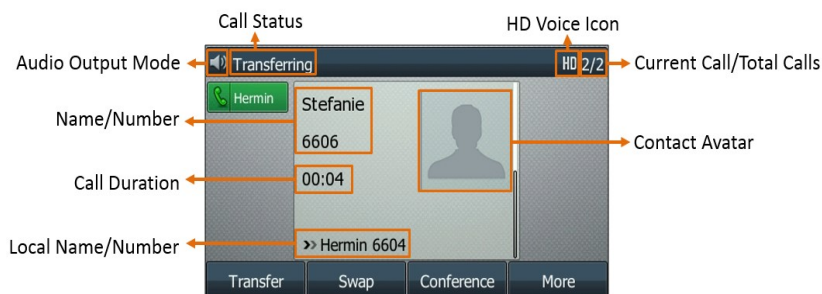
Call Status

HD Voice Icon

Audio Output Mode

Transferring

HD 2/2

Current Call/Total Calls

Hermin

Name/Number

Stefanie

6606

Contact Avatar

Call Duration

00:04

Local Name/Number

» Hermin 6604

Transfer

Swap

Conference

More